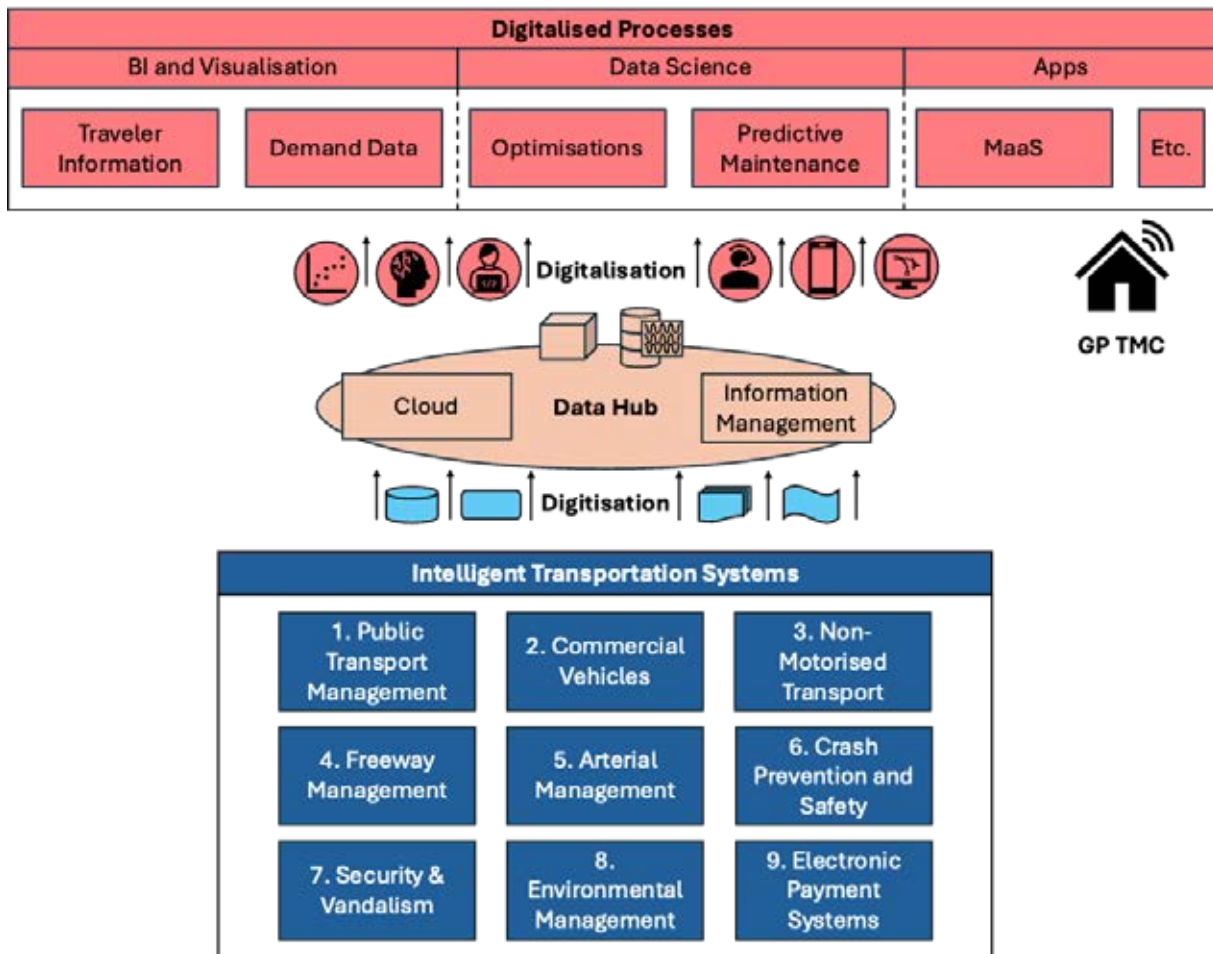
Digitalised Processes

BI and Visualisation

Data Science

Apps

Traveler Information

Demand Data

Optimisations

Predictive Maintenance

MaaS

Etc.

Digitalisation

GP TMC

Cloud

Data Hub

Information Management

Digitisation

Intelligent Transportation Systems

| | | |
|---|---|---|
| 1. Public Transport Management | 2. Commercial Vehicles | 3. Non-Motorised Transport |
| 4. Freeway Management | 5. Arterial Management | 6. Crash Prevention and Safety |
| 7. Security & Vandalism | 8. Environmental Management | 9. Electronic Payment Systems |